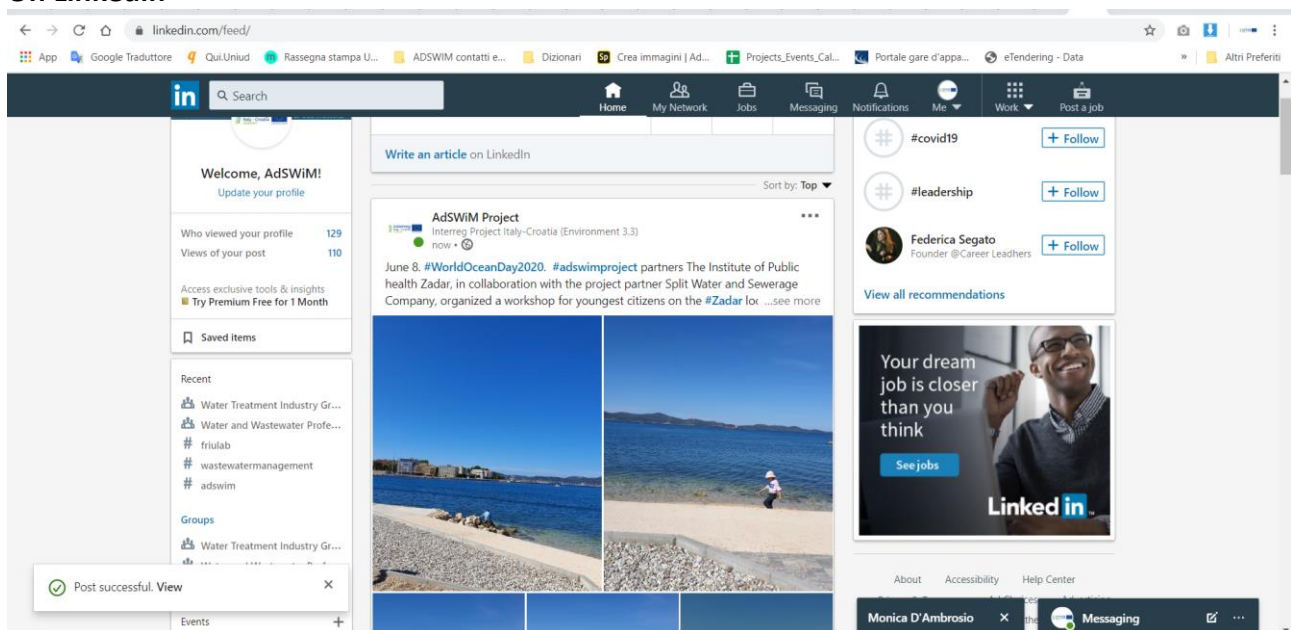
On LinkedIn

linkedin.com/feed/

App Google Traduttore Qui.Uniud Rassegna stampa U... ADSWIM contatti e... Dizionari Crea immagini | Ad... Projects_Events_Cal... Portale gare d'appa... eTendering - Data » Altri Preferiti

in Search Home My Network Jobs Messaging Notifications Me Work Post a job

Welcome, AdSWiM!
Update your profile

Who viewed your profile 129
Views of your post 110

Access exclusive tools & insights
Try Premium Free for 1 Month

Saved items

Recent
Water Treatment Industry Gr...
Water and Wastewater Profe...
# friulab
# wastewatermanagement
# adswim

Groups
Water Treatment Industry Gr...

Post successful. View

Events

Write an article on LinkedIn

Sort by: Top

AdSWiM Project
Interreg Project Italy-Croatia (Environment 3.3)
now •

June 8. #WorldOceanDay2020. #adswimproject partners The Institute of Public health Zadar, in collaboration with the project partner Split Water and Sewerage Company, organized a workshop for youngest citizens on the #Zadar lo( ...see more

#covid19 + Follow

#leadership + Follow

Federica Segato
Founder @Career Leadhers + Follow

View all recommendations

Your dream job is closer than you think
See jobs
Linked in

About Accessibility Help Center

Monica D'Ambrosio

Messaging